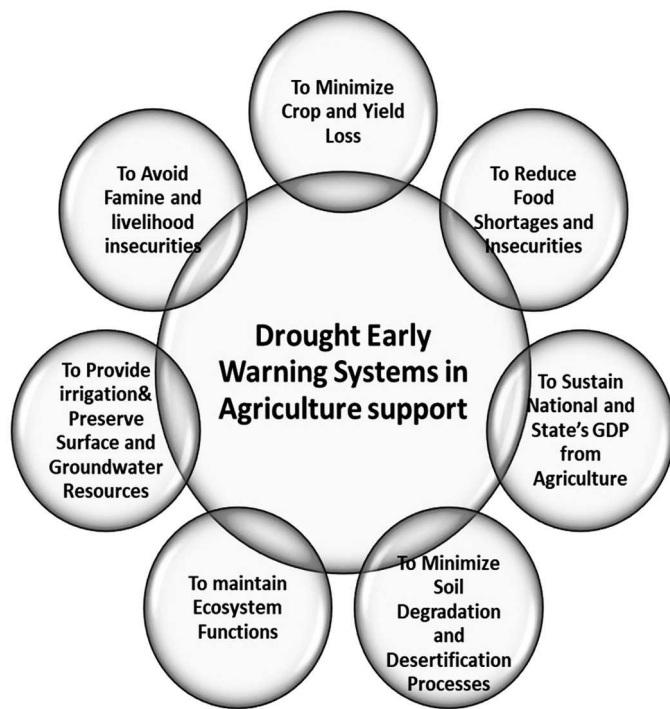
Drought Early Warning Systems in Agriculture support

To Minimize Crop and Yield Loss

To Reduce Food Shortages and Insecurities

To Sustain National and State's GDP from Agriculture

To Minimize Soil Degradation and Desertification Processes

To maintain Ecosystem Functions

To Provide irrigation& Preserve Surface and Groundwater Resources

To Avoid Famine and livelihood insecurities